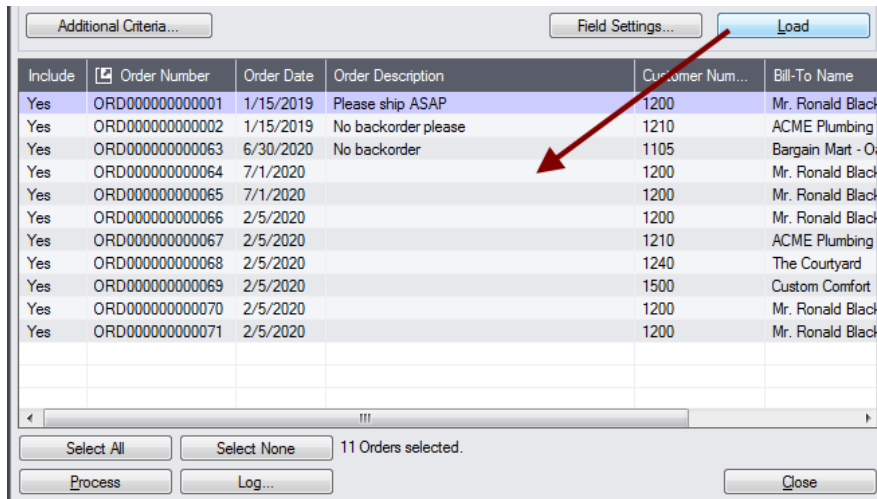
Additional Criteria...

Field Settings...

Load

| Include | Order Number | Order Date | Order Description | Customer Num... | Bill-To Name |
|---|---|---|---|---|---|
| Yes | ORD000000000001 | 1/15/2019 | Please ship ASAP | 1200 | Mr. Ronald Black |
| Yes | ORD000000000002 | 1/15/2019 | No backorder please | 1210 | ACME Plumbing |
| Yes | ORD000000000063 | 6/30/2020 | No backorder | 1105 | Bargain Mart - O |
| Yes | ORD000000000064 | 7/1/2020 | | 1200 | Mr. Ronald Black |
| Yes | ORD000000000065 | 7/1/2020 | | 1200 | Mr. Ronald Black |
| Yes | ORD000000000066 | 2/5/2020 | | 1200 | Mr. Ronald Black |
| Yes | ORD000000000067 | 2/5/2020 | | 1210 | ACME Plumbing |
| Yes | ORD000000000068 | 2/5/2020 | | 1240 | The Courtyard |
| Yes | ORD000000000069 | 2/5/2020 | | 1500 | Custom Comfort |
| Yes | ORD000000000070 | 2/5/2020 | | 1200 | Mr. Ronald Black |
| Yes | ORD000000000071 | 2/5/2020 | | 1200 | Mr. Ronald Black |

Select All

Select None

11 Orders selected.

Process

Log...

Close